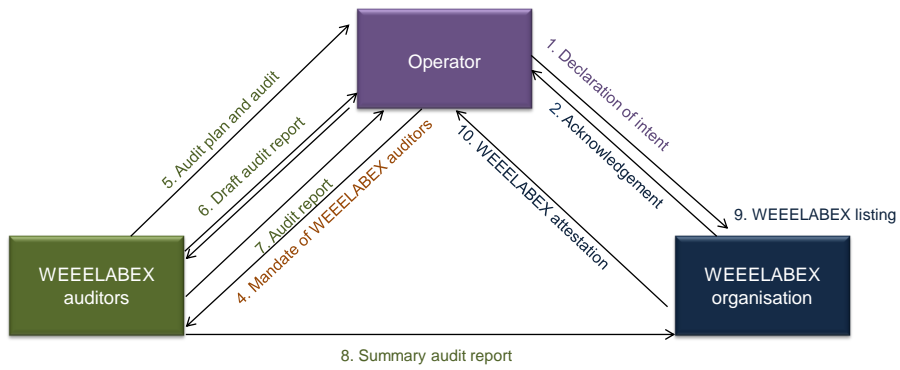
Operator

WEEELABEX auditors

WEEELABEX organisation

1. Declaration of intent

2. Acknowledgement

4. Mandate of WEEELABEX auditors

5. Audit plan and audit

6. Draft audit report

7. Audit report

8. Summary audit report

9. WEEELABEX listing

10. WEEELABEX attestation